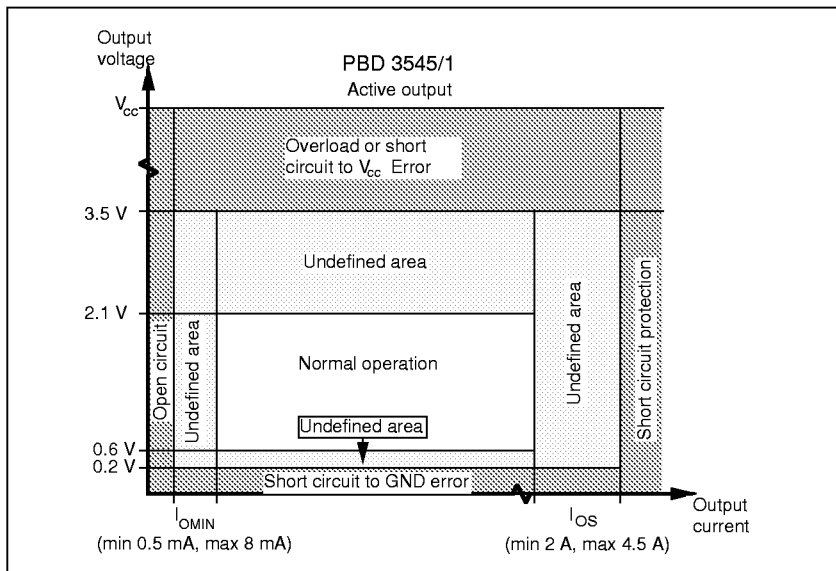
Output voltage

PBD 3545/1

Active output

$V_{cc}$

Overload or short circuit to $V_{cc}$ Error

3.5 V

Undefined area

2.1 V

Open circuit

Undefined area

Normal operation

Undefined area

Short circuit protection

Undefined area

0.6 V

0.2 V

Short circuit to GND error

$I_{OMIN}$
(min 0.5 mA, max 8 mA)

$I_{OS}$
(min 2 A, max 4.5 A)

Output current